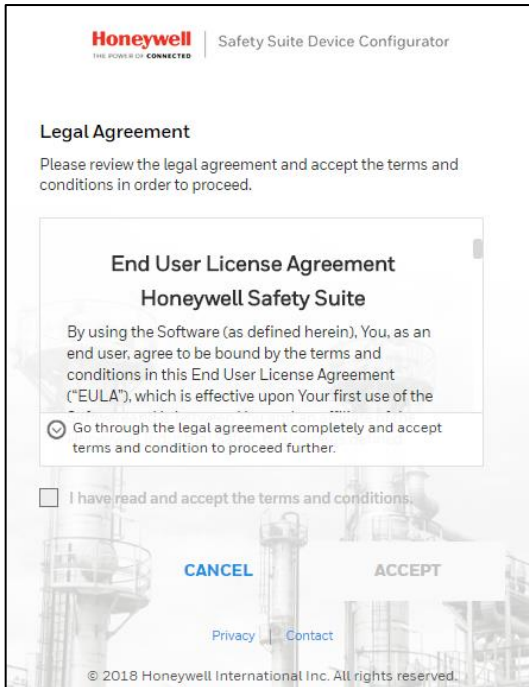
Honeywell
THE POWER OF CONNECTED

Safety Suite Device Configurator

Legal Agreement

Please review the legal agreement and accept the terms and conditions in order to proceed.

End User License Agreement

Honeywell Safety Suite

By using the Software (as defined herein), You, as an end user, agree to be bound by the terms and conditions in this End User License Agreement ("EULA"), which is effective upon Your first use of the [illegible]

Go through the legal agreement completely and accept terms and condition to proceed further.

I have read and accept the terms and conditions.

CANCEL

ACCEPT

Privacy | Contact

© 2018 Honeywell International Inc. All rights reserved.